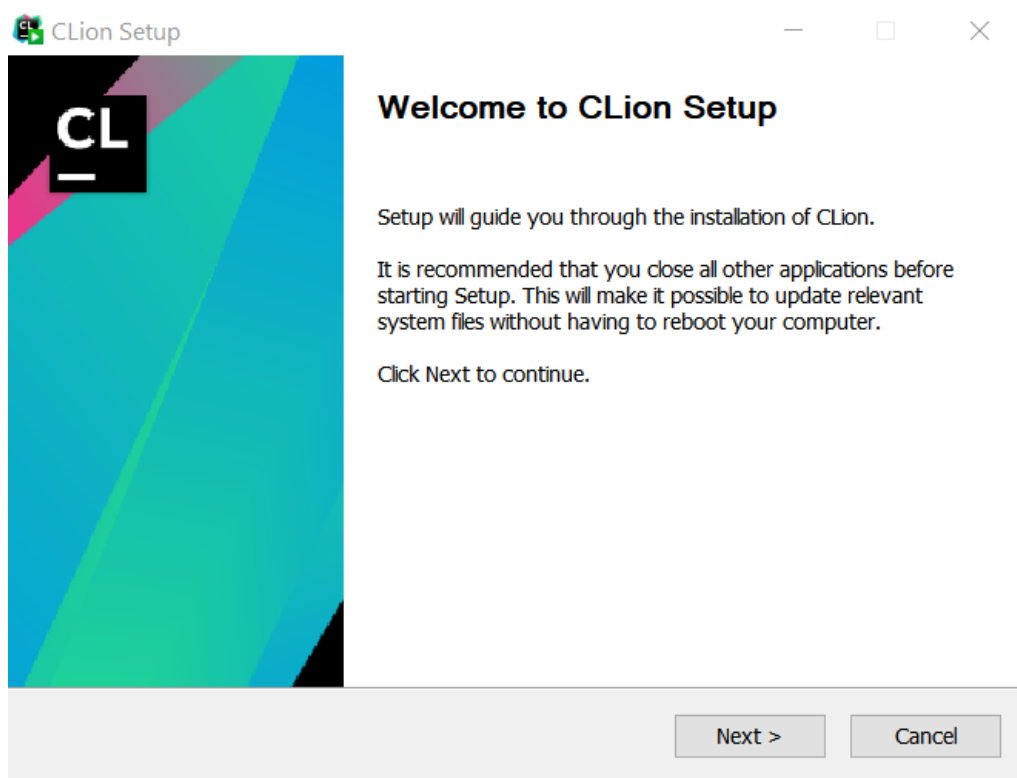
CLion Setup

CL

Welcome to CLion Setup

Setup will guide you through the installation of CLion.

It is recommended that you close all other applications before starting Setup. This will make it possible to update relevant system files without having to reboot your computer.

Click Next to continue.

Next >

Cancel